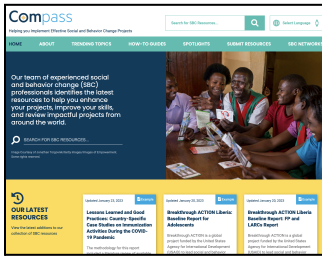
Compass
Helping you Implement Effective Social and Behavior Change Projects

Search for SBC Resources...

Select Language

HOME
ABOUT
TRENDING TOPICS
HOW-TO GUIDES
SPOTLIGHTS
SUBMIT RESOURCES
SBC NETWORKS

Our team of experienced social and behavior change (SBC) professionals identifies the latest resources to help you enhance your projects, improve your skills, and review impactful projects from around the world.

SEARCH FOR SBC RESOURCES

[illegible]

OUR LATEST RESOURCES

View the latest additions to our collection of SBC resources

Updated January 23, 2023
Example
Lessons Learned and Good Practices: Country-Specific Case Studies on Immunization Activities During the COVID-19 Pandemic
The methodology for this report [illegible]

Updated January 20, 2023
Example
Breakthrough ACTION Liberia: Baseline Report for Adolescents
Breakthrough ACTION is a global project funded by the United States Agency for International Development (USAID) to lead social and behavior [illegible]

Updated January 20, 2023
Example
Breakthrough ACTION Liberia Baseline Report: FP and LARCs Report
Breakthrough ACTION is a global project funded by the United States Agency for International Development (USAID) to lead social and behavior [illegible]